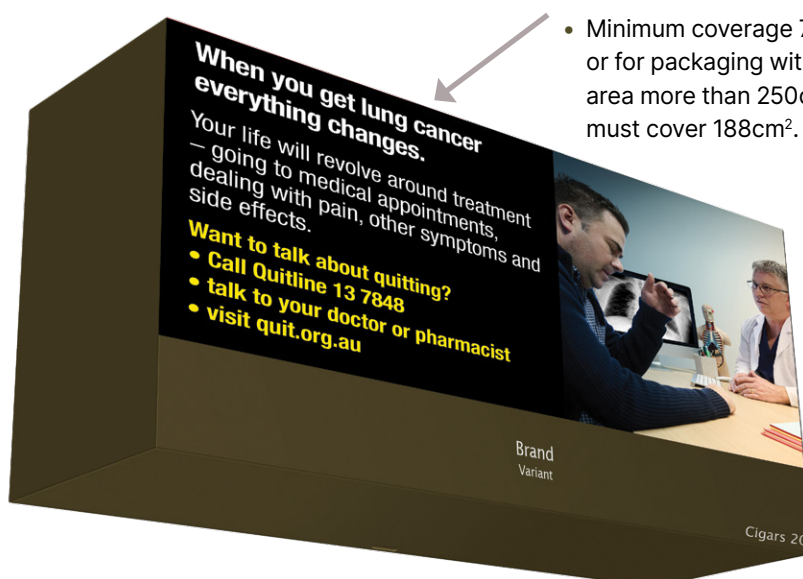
• Minimum coverage 7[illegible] or for packaging wit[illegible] area more than 250c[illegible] must cover 188cm$^2$.

When you get lung cancer everything changes.

Your life will revolve around treatment – going to medical appointments, dealing with pain, other symptoms and side effects.

Want to talk about quitting?
• Call Quitline 13 7848
• talk to your doctor or pharmacist
• visit quit.org.au

Brand
Variant

Cigars 20